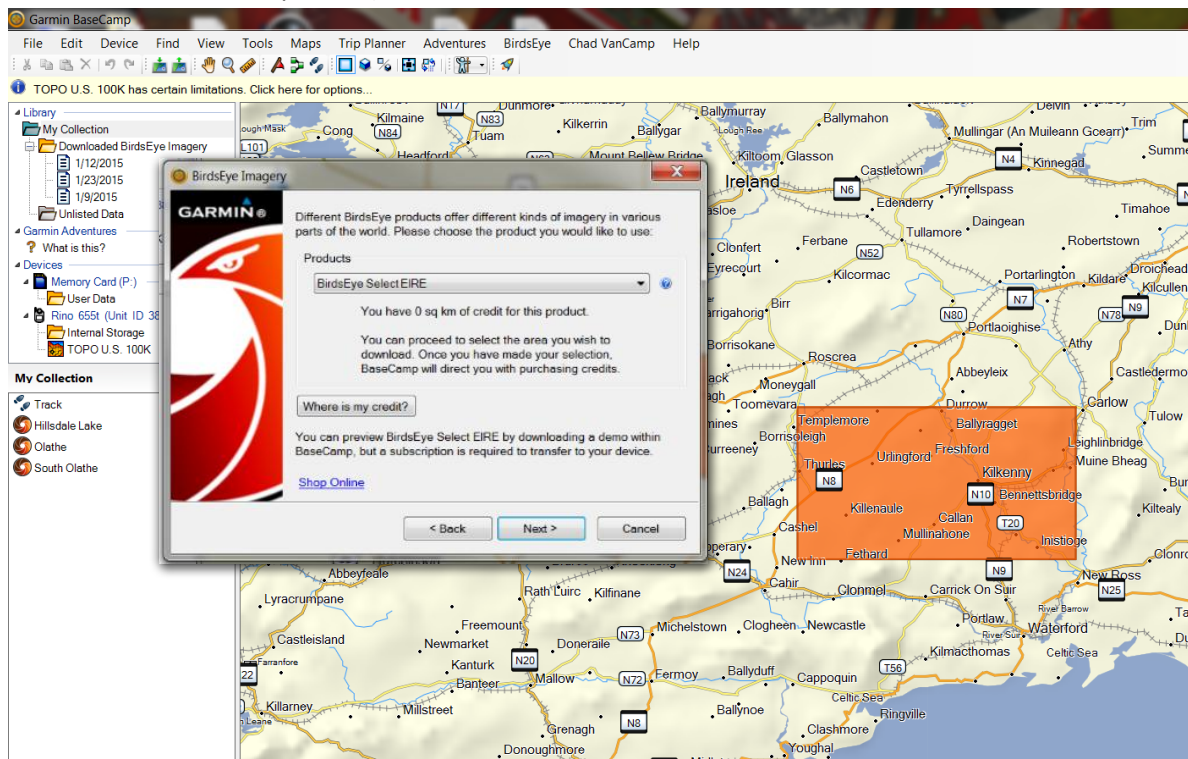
Garmin BaseCamp

File Edit Device Find View Tools Maps Trip Planner Adventures BirdsEye Chad VanCamp Help

TOPO U.S. 100K has certain limitations. Click here for options...

Library
My Collection
Downloaded BirdsEye Imagery
1/12/2015
1/23/2015
1/9/2015
Unlisted Data
Garmin Adventures
What is this?
Devices
Memory Card (P:)
User Data
Rino 655t (Unit ID 38
Internal Storage
TOPO U.S. 100K

My Collection
Track
Hillsdale Lake
Olathe
South Olathe

BirdsEye Imagery

GARMIN

Different BirdsEye products offer different kinds of imagery in various parts of the world. Please choose the product you would like to use:

Products
BirdsEye Select EIRE
You have 0 sq km of credit for this product.

You can proceed to select the area you wish to download. Once you have made your selection, BaseCamp will direct you with purchasing credits.

Where is my credit?

You can preview BirdsEye Select EIRE by downloading a demo within BaseCamp, but a subscription is required to transfer to your device.

Shop Online

< Back Next > Cancel

N17 Dunmore Ballymurray Ballymahon Delvin Trim Cong Kilmaine N84 N83 Tuam Kilkerrin Ballygar Lough Ree Mullingar (An Muileann Gcearr) Summe L101 Headford Mount Bellew Bridge Kiltoom, Glasson N4 Kinnegad Castletown Ireland N6 Tyrrellspass Edenderry Timahoe Daingean Clonfert Ferbane Tullamore Robertstown Eyrecourt N52 Kilcormac Portarlington Kildare Droichead Kilcullen Birr N7 N78 N9 Dun Portlaoighise N80 Borrisokane Athy Roscrea Abbeyleix Castledermo Moneygall Toomevara Durrow Carlow Templemore Ballyragget Tulow Borrisoleigh Freshford Leighlinbridge Urlingford Thurles Kilkenny Muine Bheag N8 N10 Bennettsbridge Ballagh Killenaule Kiltealy Callan Cashel T20 Mullinahone Inistioge Fethard Clonro New Inn N24 N9 Abbeyfeale Cahir New Ross Clonmel Carrick On Suir N25 Rath Luirc Kilfinane River Barrow Lyracrumpane Freemount Portlaw Michelstown Clogheen Newcastle Waterford River Suir Castleisland Newmarket N73 Doneraile Kilmacthomas N20 Kanturk Celtic Sea Farranfore Fermoy Ballyduff Banteer Mallow N72 Cappoquin T56 Celtic Sea Killarney Millstreet Ballynoe Ringville Grenagh N8 Clashmore Donoughmore Youghal